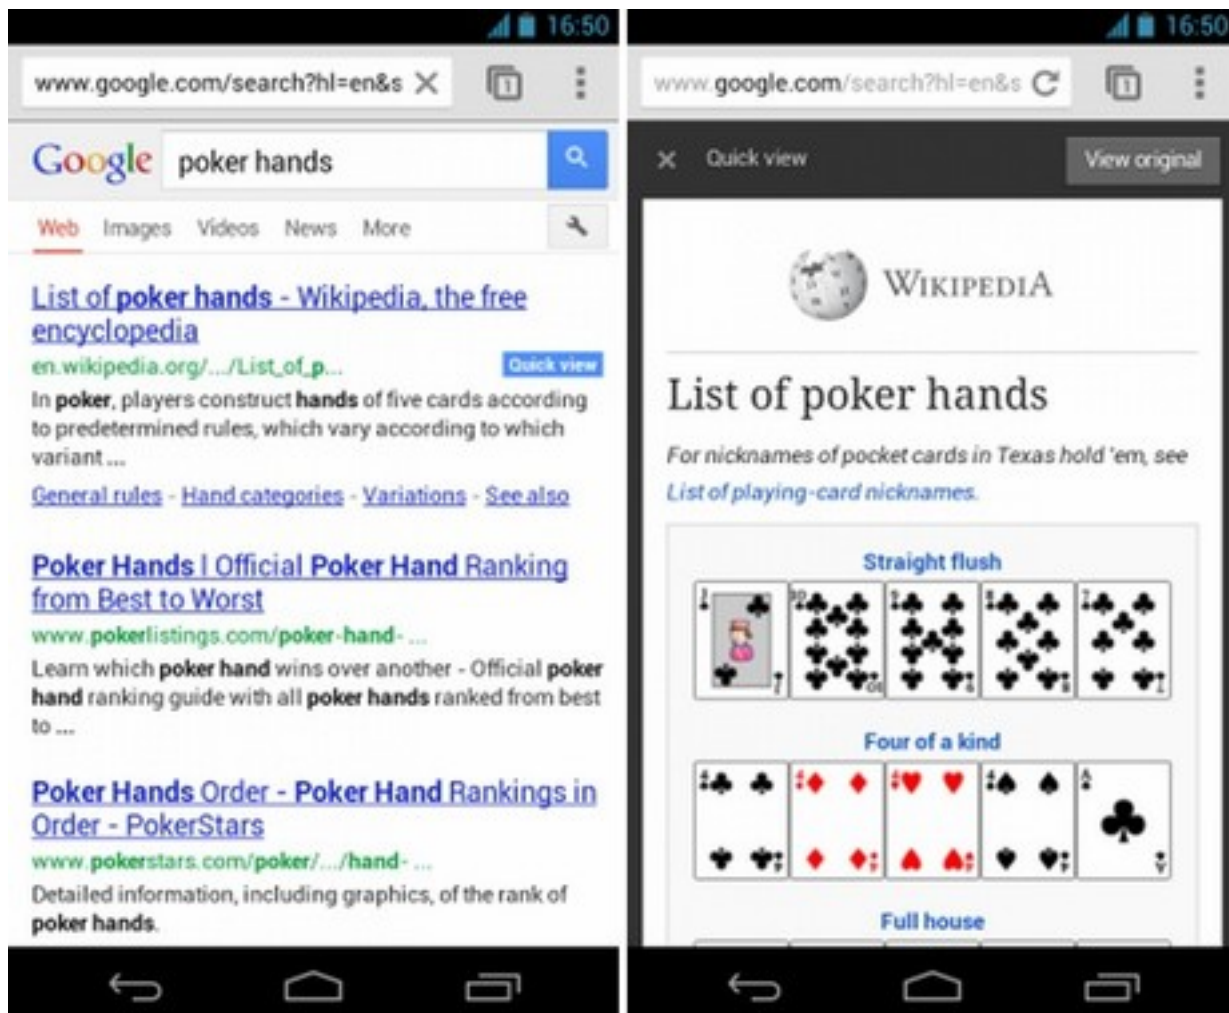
16:50

www.google.com/search?hl=en&s

Google poker hands

Web Images Videos News More

List of poker hands - Wikipedia, the free encyclopedia
en.wikipedia.org/.../List_of_p...
Quick view
In poker, players construct hands of five cards according to predetermined rules, which vary according to which variant ...
General rules - Hand categories - Variations - See also

Poker Hands | Official Poker Hand Ranking from Best to Worst
www.pokerlistings.com/poker-hand- ...
Learn which poker hand wins over another - Official poker hand ranking guide with all poker hands ranked from best to ...

Poker Hands Order - Poker Hand Rankings in Order - PokerStars
www.pokerstars.com/poker/.../hand- ...
Detailed information, including graphics, of the rank of poker hands.

16:50

www.google.com/search?hl=en&s

Quick view

View original

Wikipedia

List of poker hands

For nicknames of pocket cards in Texas hold 'em, see List of playing-card nicknames.

Straight flush

Four of a kind

Full house